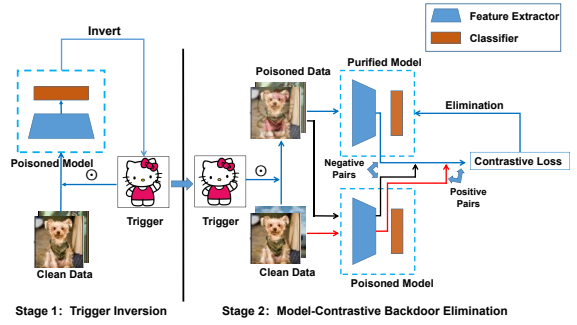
Feature Extractor
Classifier
Invert
Poisoned Model
$\odot$
Trigger
Clean Data
Poisoned Data
Purified Model
Elimination
Contrastive Loss
Negative Pairs
Positive Pairs
Trigger
$\odot$
Clean Data
Poisoned Model
Stage 1: Trigger Inversion
Stage 2: Model-Contrastive Backdoor Elimination